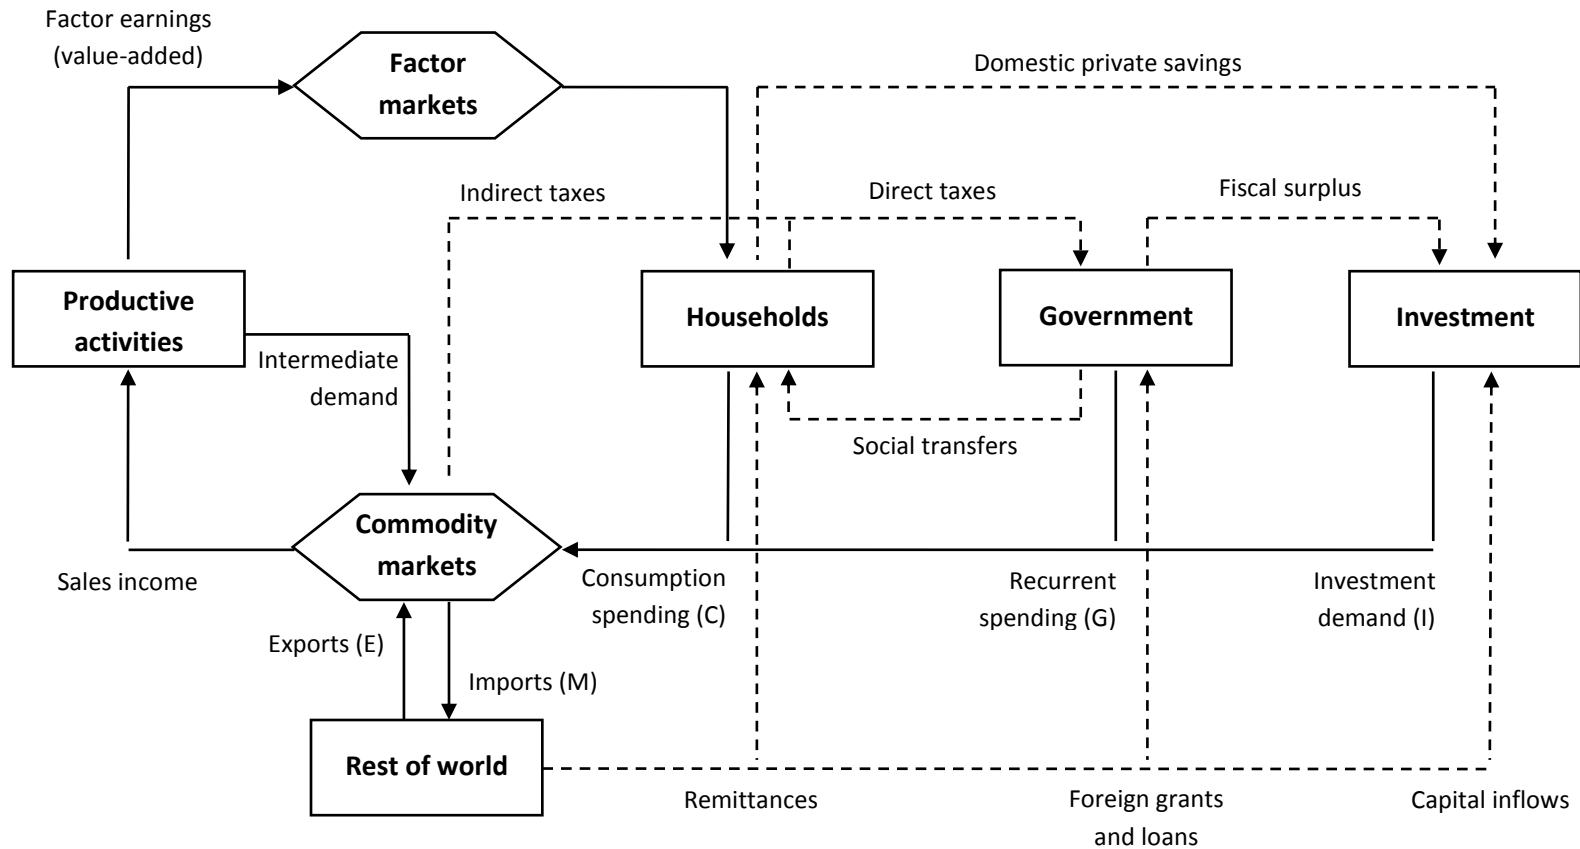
Factor earnings (value-added)

Factor markets

Domestic private savings

Indirect taxes

Direct taxes

Fiscal surplus

Productive activities

Households

Government

Investment

Intermediate demand

Social transfers

Commodity markets

Sales income

Consumption spending (C)

Recurrent spending (G)

Investment demand (I)

Exports (E)

Imports (M)

Rest of world

Remittances

Foreign grants and loans

Capital inflows